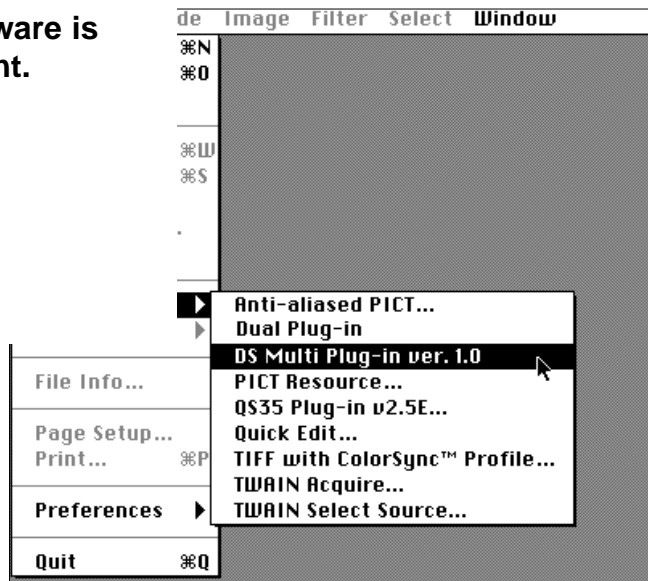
ware is
nt.

de Image Filter Select Window

⌘N
⌘O

⌘W
⌘S

Anti-aliased PICT...
Dual Plug-in
DS Multi Plug-in ver. 1.0
PICT Resource...
QS35 Plug-in v2.5E...
Quick Edit...
TIFF with ColorSync™ Profile...
TWAIN Acquire...
TWAIN Select Source...

File Info...

Page Setup...
Print... ⌘P

Preferences

Quit ⌘Q